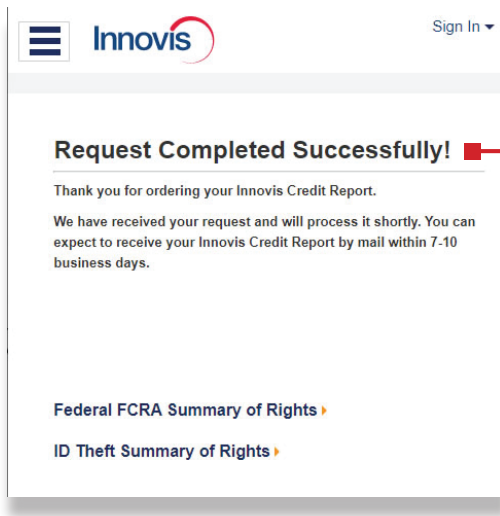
Innovis

Sign In

Request Completed Successfully!

Thank you for ordering your Innovis Credit Report.

We have received your request and will process it shortly. You can expect to receive your Innovis Credit Report by mail within 7-10 business days.

Federal FCRA Summary of Rights

ID Theft Summary of Rights